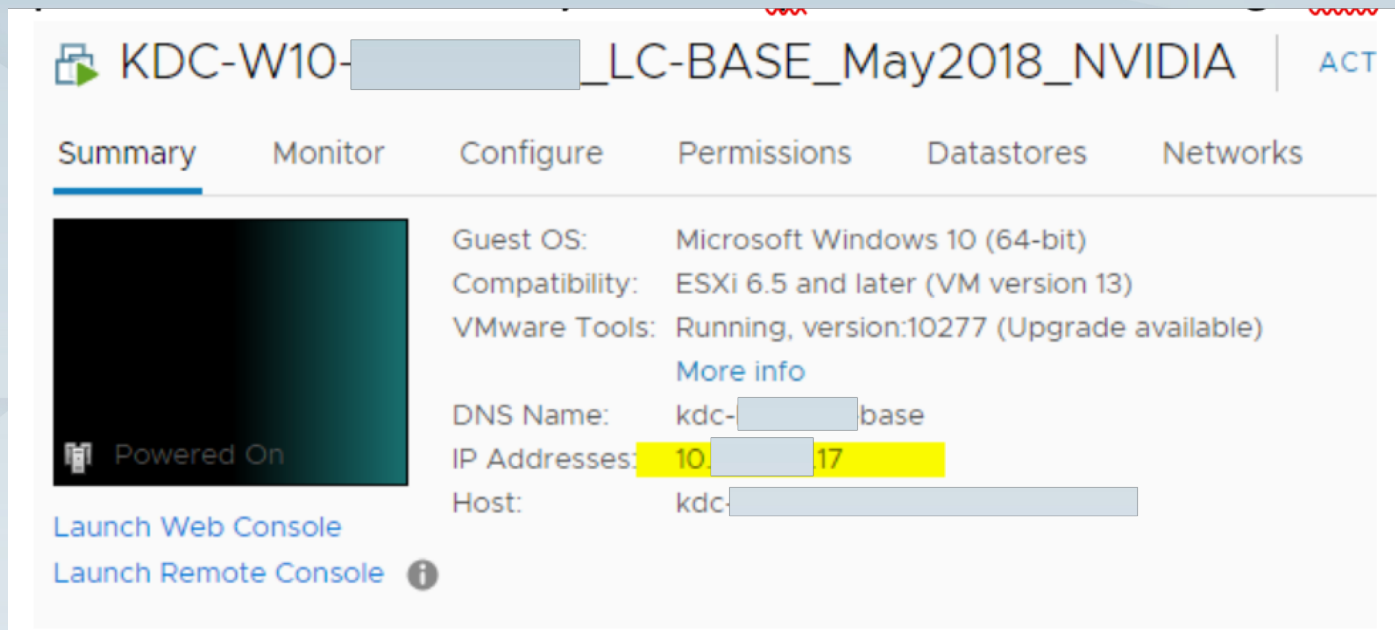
KDC-W10-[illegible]_LC-BASE_May2018_NVIDIA | ACT

Summary Monitor Configure Permissions Datastores Networks

Powered On

Launch Web Console

Launch Remote Console

Guest OS: Microsoft Windows 10 (64-bit)

Compatibility: ESXi 6.5 and later (VM version 13)

VMware Tools: Running, version:10277 (Upgrade available)

More info

DNS Name: kdc-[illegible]base

IP Addresses: 10.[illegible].17

Host: kdc-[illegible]